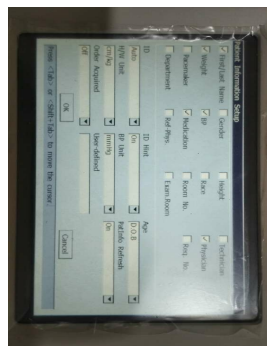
Patient Information Setup

First/Last Name
Gender
Height
Technician
Weight
BP
Race
Physician
Pacemaker
Medication
Room No.
Req. No.
Department
Ref. Phy.
Exam Room

ID
ID Hint
Age
Auto
On
D.O.B
Height Unit
BP Unit
PatInfo Refresh
cm
mmHg
On
Order Acquired
Name defined
Off

OK
Cancel

Press <Tab> or <Shift+Tab> to move the cursor